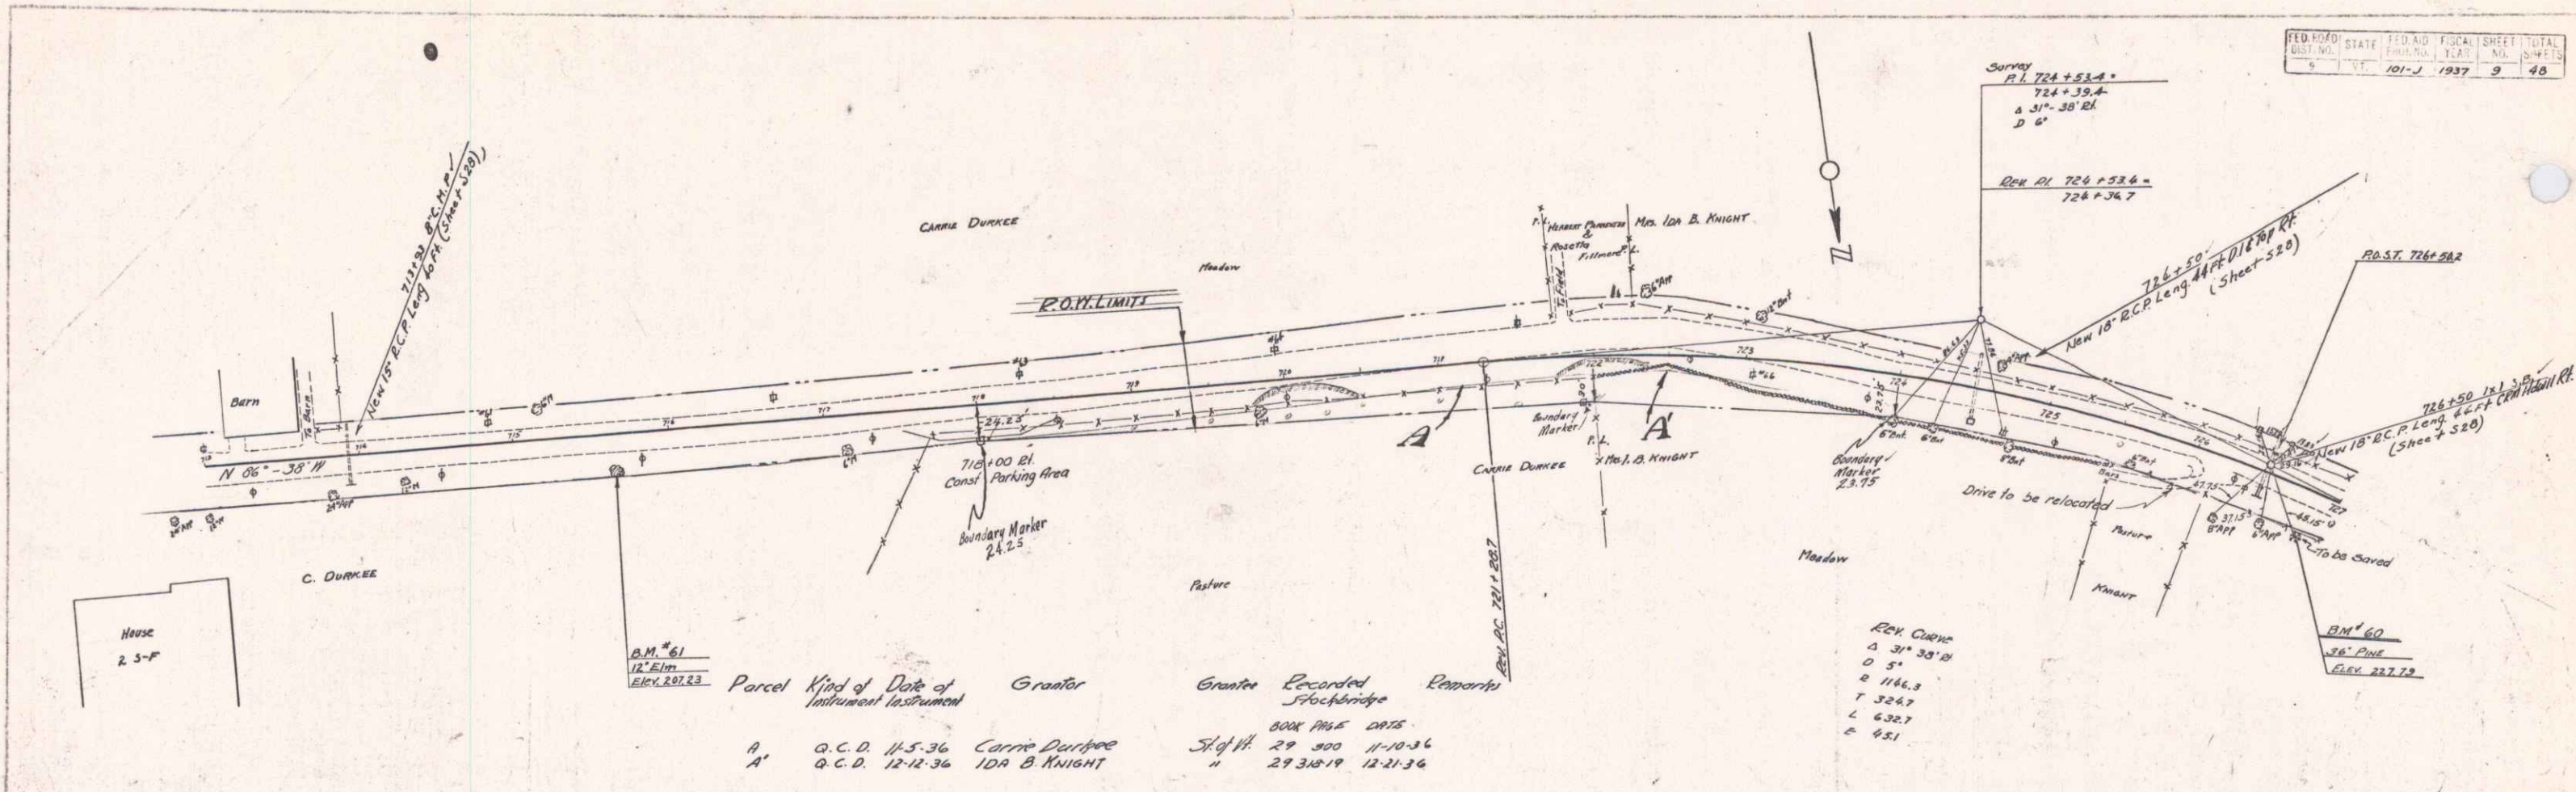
| FED. ROAD DIST. NO. | STATE | FED. AID PROJ. NO. | FISCAL YEAR | SHEET NO. | TOTAL SHEETS |
|---|---|---|---|---|---|
| 9 | VT. | 101-J | 1937 | 9 | 48 |

Survey
P.I. 724 + 53.4 =
724 + 39.4
Δ 31° - 38' Rt.
D 6°

Rev. P.I. 724 + 53.4 =
724 + 34.7

N

P.O.ST. 726+58.2

726 + 50
New 18" R.C.P. Leng. 44 Ft. D.I. & Top Rt.
(Sheet 528)

726 + 50 1x1 3.B.
New 18" R.C.P. Leng. 46 Ft. Cont. Headwall Rt.
(Sheet 528)

713+93 8" C.M.P.
New 15" R.C.P. Leng. 40 Ft. (Sheet 528)

CARRIE DURKEE

Meadow

R.O.W. LIMITS

HERBERT PUNDERSON & Rosetta Fillmore

MRS. IDA B. KNIGHT

Field

Barn

Barn

N 86° - 38' W

718+00 Rt.
Const. Parking Area

24.23'

Boundary Marker
24.25

A

A'

Boundary Marker

P.L.

Mrs. I. B. KNIGHT

CARRIE DURKEE

Boundary Marker
23.75

Drive to be relocated

Pasture

Meadow

Pasture

KNIGHT

To be Saved

C. DURKEE

House
2 S-F

B.M. #61
12" Elm
Elev. 207.23

Rev. P.C. 721 + 28.7

BM #60
36" PINE
ELEV. 227.79

Rev. Curve
Δ 31° 38' Rt.
D 5°
R 1146.3
T 324.7
L 632.7
E 45.1

| Parcel | Kind of Instrument | Date of Instrument | Grantor | Grantee | Recorded Stockbridge BOOK | PAGE | DATE | Remarks |
|---|---|---|---|---|---|---|---|---|
| A | Q.C.D. | 11-5-36 | Carrie Durkee | St. of Vt. | 29 | 300 | 11-10-36 | |
| A' | Q.C.D. | 12-12-36 | IDA B. KNIGHT | " | 29 | 318-19 | 12-21-36 | |